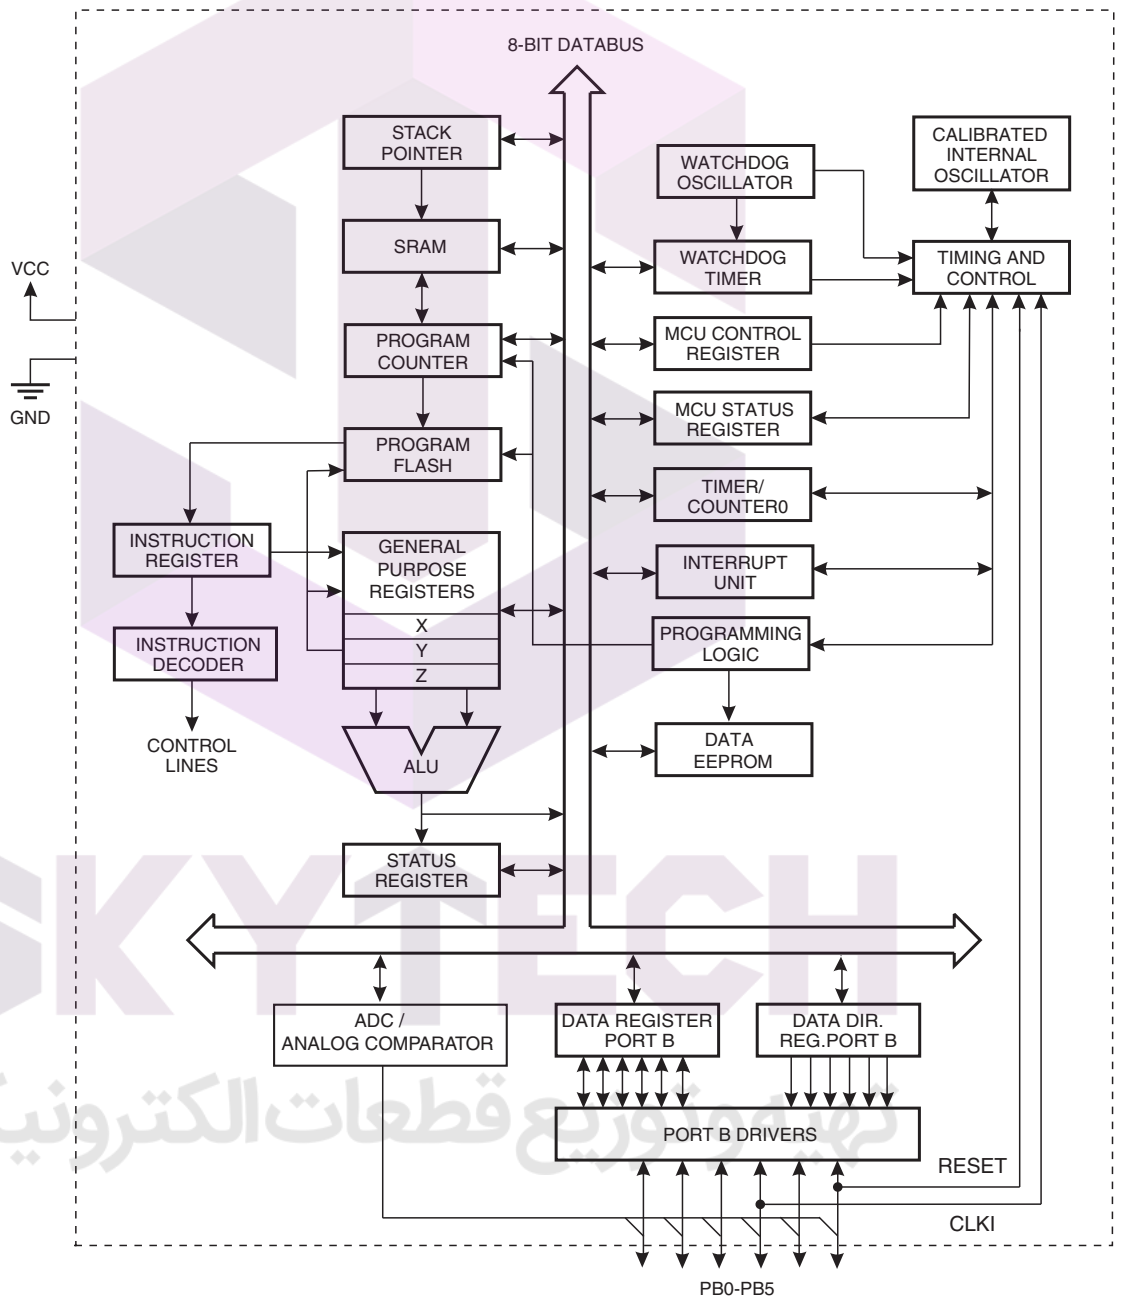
8-BIT DATABUS

STACK POINTER

SRAM

PROGRAM COUNTER

PROGRAM FLASH

INSTRUCTION REGISTER

INSTRUCTION DECODER

CONTROL LINES

GENERAL PURPOSE REGISTERS

X

Y

Z

ALU

STATUS REGISTER

WATCHDOG OSCILLATOR

WATCHDOG TIMER

MCU CONTROL REGISTER

MCU STATUS REGISTER

TIMER/ COUNTER0

INTERRUPT UNIT

PROGRAMMING LOGIC

DATA EEPROM

CALIBRATED INTERNAL OSCILLATOR

TIMING AND CONTROL

VCC

GND

ADC / ANALOG COMPARATOR

DATA REGISTER PORT B

DATA DIR. REG.PORT B

PORT B DRIVERS

RESET

CLKI

PB0-PB5

SKYTECH

تهيه و توزيع قطعات الكترونيك